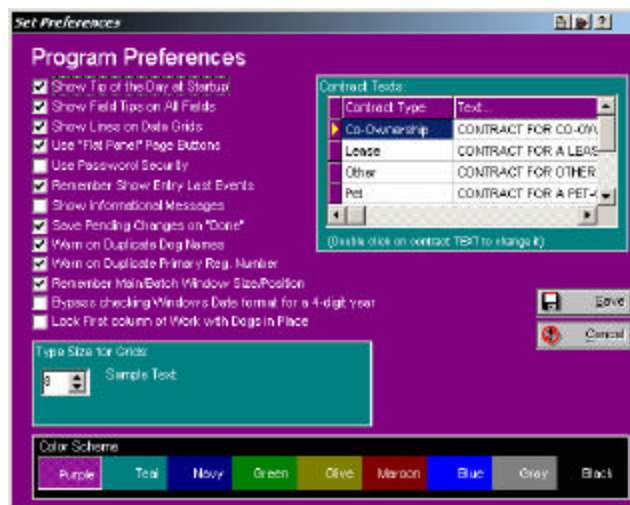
Set Preferences

Program Preferences

Show Tip of the Day at Startup
Show Field Tips on All Fields
Show Lines on Data Grids
Use "Flat Panel" Page Buttons
Use Password Security
Remember Show Entry Last Events
Show Informational Messages
Save Pending Changes on "Done"
Warn on Duplicate Dog Names
Warn on Duplicate Primary Reg. Number
Remember Main/Batch Window Size/Position
Bypass checking Windows Date format for a 4-digit year
Lock First column of Work with Dogs in Place

Contract Texts:

| Contract Type | Text... |
|---|---|
| Co-Ownership | CONTRACT FOR CO-OW |
| Lease | CONTRACT FOR A LEAS |
| Other | CONTRACT FOR OTHER |
| Pet | CONTRACT FOR A PET-( |

(Double click on contract TEXT to change it)

Save
Cancel

Type Size for Grids:
8
Sample Text

Color Scheme
Purple Teal Navy Green Olive Maroon Blue Gray Black